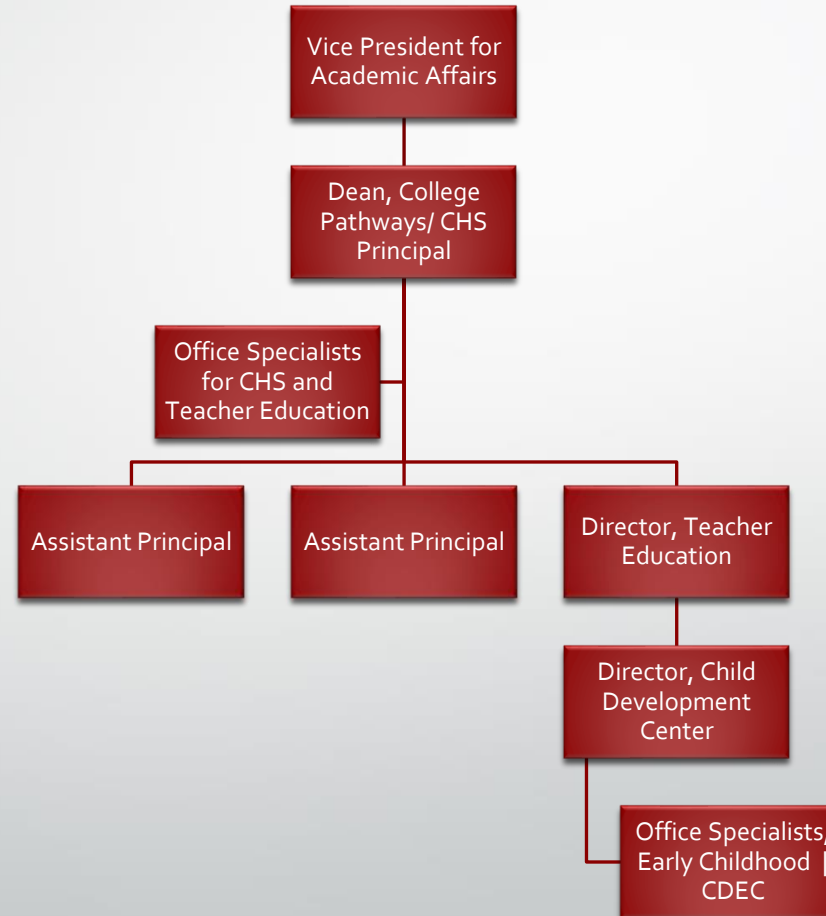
Vice President for Academic Affairs

Dean, College Pathways/ CHS Principal

Office Specialists for CHS and Teacher Education

Assistant Principal

Assistant Principal

Director, Teacher Education

Director, Child Development Center

Office Specialists, Early Childhood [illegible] CDEC